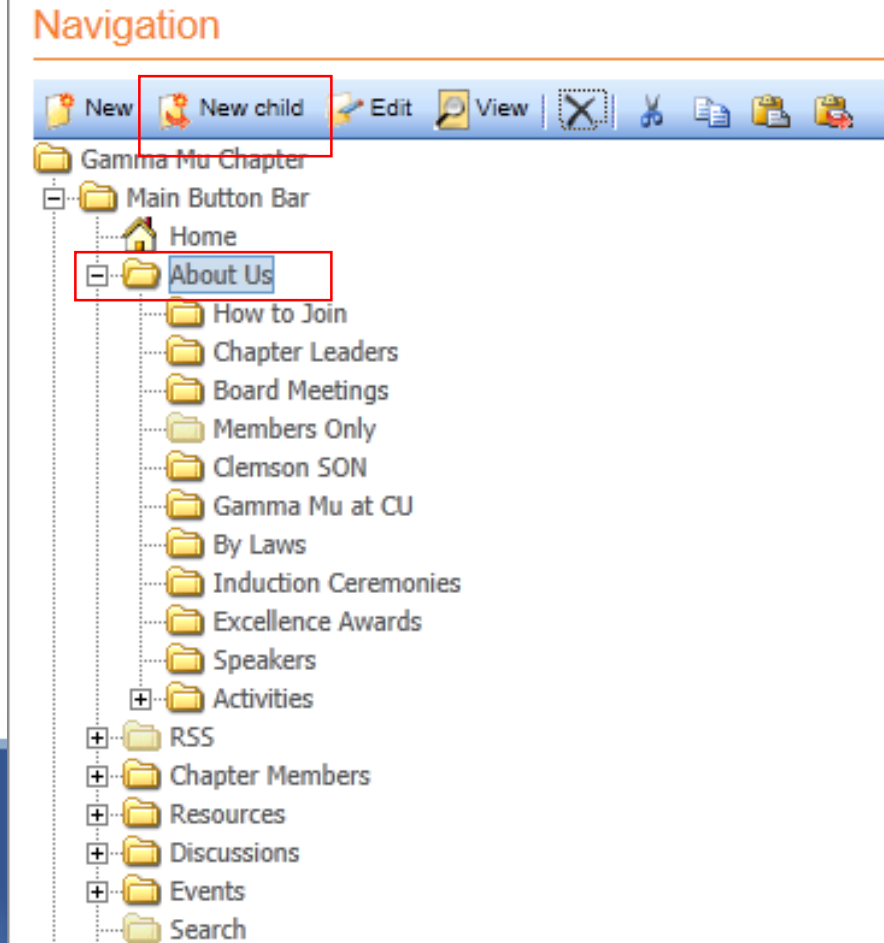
Navigation

New New child Edit View

Gamma Mu Chapter
Main Button Bar
Home
About Us
How to Join
Chapter Leaders
Board Meetings
Members Only
Clemson SON
Gamma Mu at CU
By Laws
Induction Ceremonies
Excellence Awards
Speakers
Activities
RSS
Chapter Members
Resources
Discussions
Events
Search